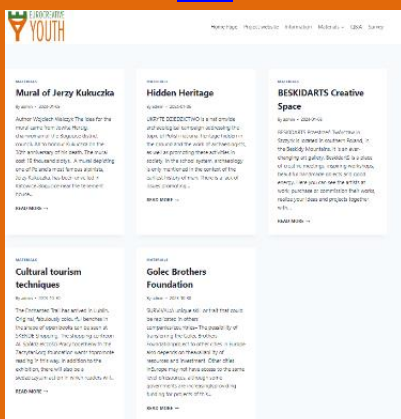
EUROCREATIVE YOUTH

Homepage Project website Information Materials Q&A Survey

MATERIALS

Mural of Jerzy Kukuczka

By admin • 2023-11-06

Author Wojciech Walczyk The idea for the mural came from Jasmia Murali. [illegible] Jerzy Kukuczka on the 30th anniversary of his death. The mural cost 10 thousand zlotys. A mural depicting one of the world's most famous alpinists, Jerzy Kukuczka, has been unveiled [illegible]

READ MORE →

MATERIALS

Hidden Heritage

By admin • 2023-11-06

UKRYTE DZIEDZICTWO is a not profit and ongoing campaign addressing the topic of Polish-Jewish heritage hidden in the ground and the need of its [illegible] as well as promoting these activities in society. In the school system, archaeology is only mentioned in the context of the earliest history of man. There is a lack of issues concerning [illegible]

READ MORE →

MATERIALS

BESKIDARTS Creative Space

By admin • 2023-11-06

BESKIDARTS Kreatywna Przestrzeń Bielsko is located in southern Poland, in the Beskidy Mountains. It is an ever-changing art gallery. Beskidarts is a place of creative meetings, inspiring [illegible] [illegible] and positive energy. Here you can see the artistic work, purchase or commission their works, realize your ideas and projects together with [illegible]

READ MORE →

MATERIALS

Cultural tourism techniques

By admin • 2023-11-06

The Enchanted Trail has arrived in Lublin. Original, fabulously colourful benches in the shape of open books can be seen at SOBIESKI'S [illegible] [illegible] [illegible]

READ MORE →

MATERIALS

Golec Brothers Foundation

By admin • 2023-11-06

SURVIVAL is a unique action that could be implemented by others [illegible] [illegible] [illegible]

READ MORE →